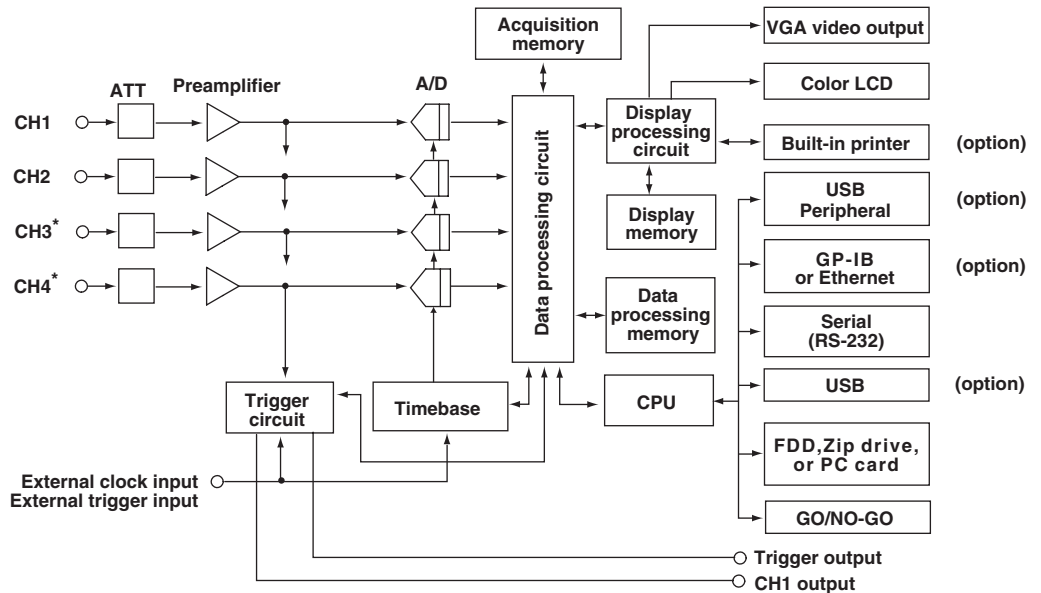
Acquisition memory

VGA video output

ATT

Preamplifier

A/D

Color LCD

CH1

Display processing circuit

Built-in printer

(option)

CH2

Data processing circuit

USB Peripheral

(option)

CH3*

Display memory

GP-IB or Ethernet

(option)

CH4*

Data processing memory

Serial (RS-232)

USB

(option)

Trigger circuit

Timebase

CPU

FDD,Zip drive, or PC card

External clock input
External trigger input

GO/NO-GO

Trigger output

CH1 output